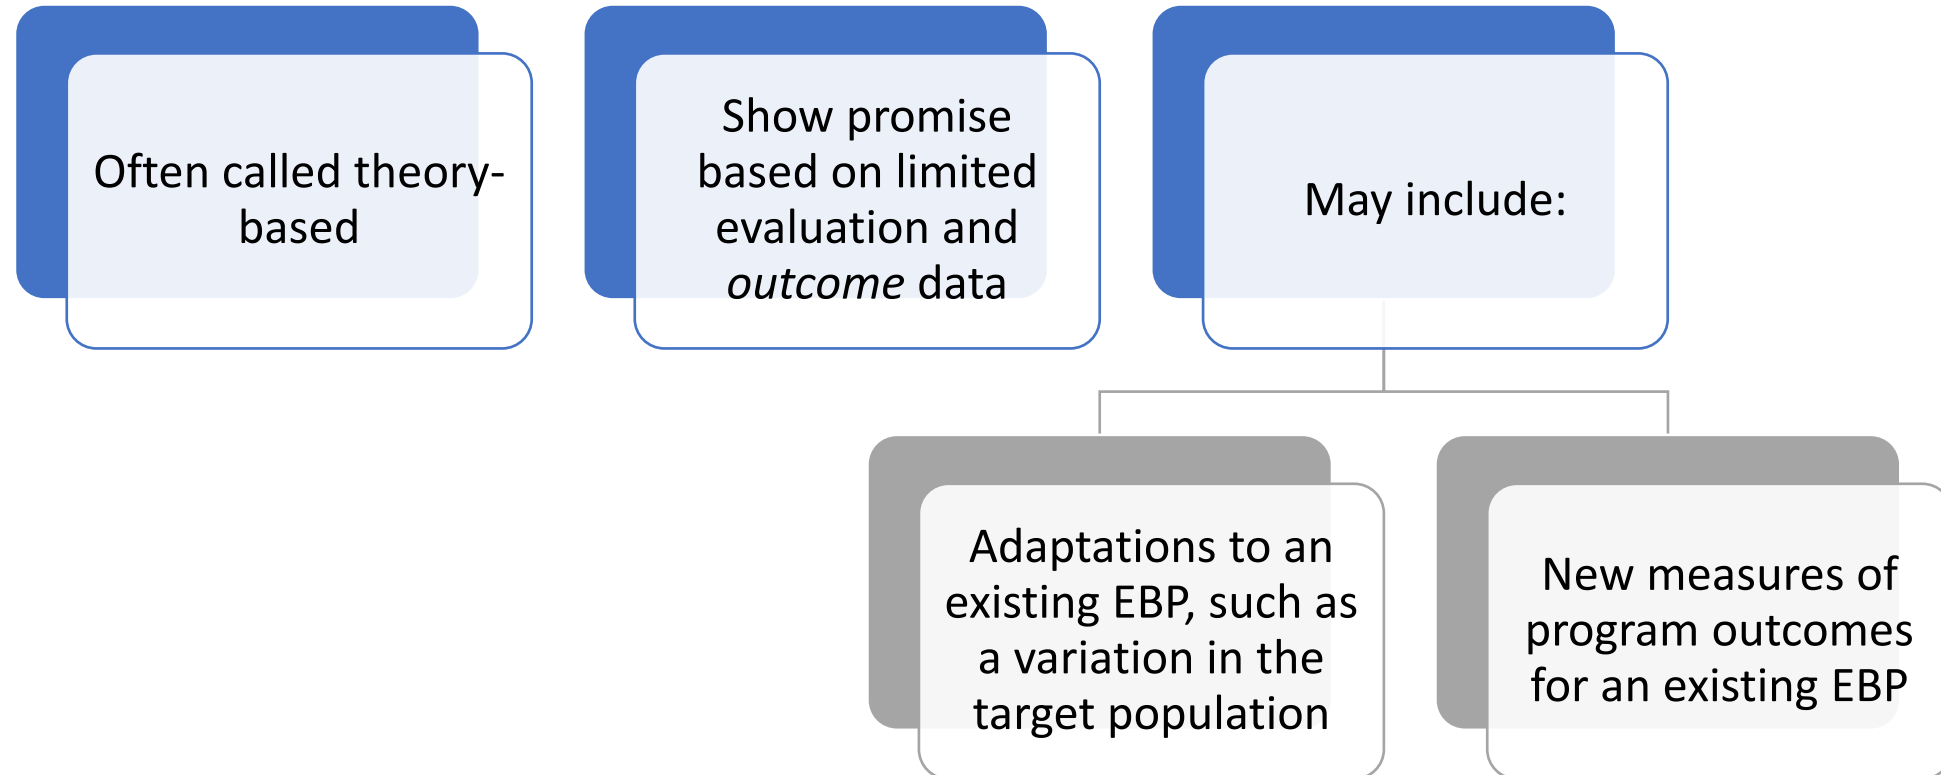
Often called theory-based

Show promise based on limited evaluation and *outcome* data

May include:

Adaptations to an existing EBP, such as a variation in the target population

New measures of program outcomes for an existing EBP